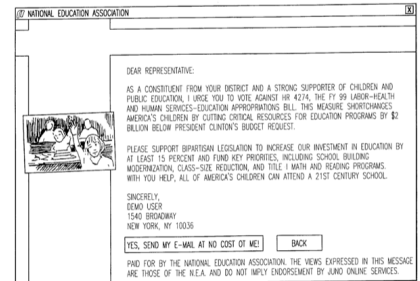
NATIONAL EDUCATION ASSOCIATION

DEAR REPRESENTATIVE:

AS A CONSTITUENT FROM YOUR DISTRICT AND A STRONG SUPPORTER OF CHILDREN AND PUBLIC EDUCATION, I URGE YOU TO VOTE AGAINST HR 4274, THE FY 99 LABOR–HEALTH AND HUMAN SERVICES–EDUCATION APPROPRIATIONS BILL. THIS MEASURE SHORTCHANGES AMERICA'S CHILDREN BY CUTTING CRITICAL RESOURCES FOR EDUCATION PROGRAMS BY $2 BILLION BELOW PRESIDENT CLINTON'S BUDGET REQUEST.

PLEASE SUPPORT BIPARTISAN LEGISLATION TO INCREASE OUR INVESTMENT IN EDUCATION BY AT LEAST 15 PERCENT AND FUND KEY PRIORITIES, INCLUDING SCHOOL BUILDING MODERNIZATION, CLASS-SIZE REDUCTION, AND TITLE I MATH AND READING PROGRAMS. WITH YOU HELP, ALL OF AMERICA'S CHILDREN CAN ATTEND A 21ST CENTURY SCHOOL.

SINCERELY,
DEMO USER
1540 BROADWAY
NEW YORK, NY 10036

YES, SEND MY E-MAIL AT NO COST OT ME!

BACK

PAID FOR BY THE NATIONAL EDUCATION ASSOCIATION. THE VIEWS EXPRESSED IN THIS MESSAGE ARE THOSE OF THE N.E.A. AND DO NOT IMPLY ENDORSEMENT BY JUNO ONLINE SERVICES.